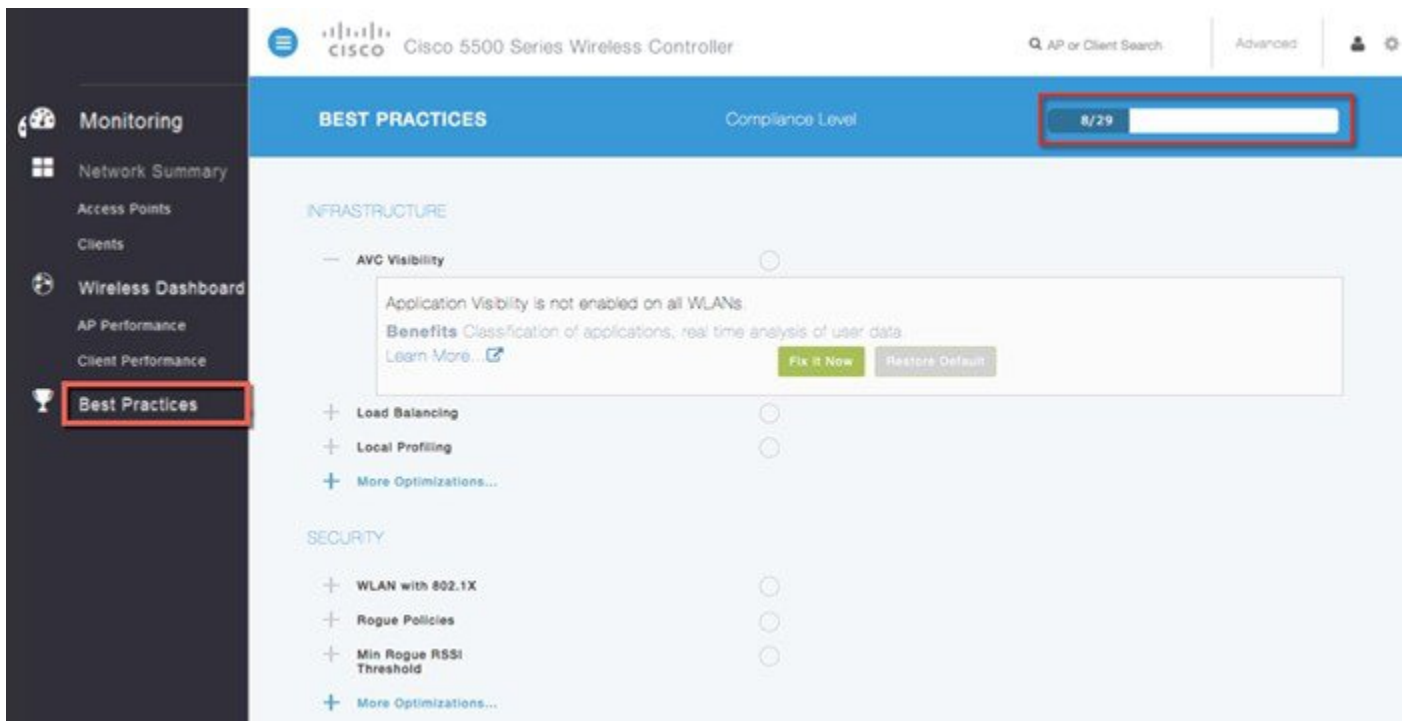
cisco Cisco 5500 Series Wireless Controller

AP or Client Search

Advanced

Monitoring

Network Summary

Access Points

Clients

Wireless Dashboard

AP Performance

Client Performance

Best Practices

BEST PRACTICES

Compliance Level

8/29

INFRASTRUCTURE

— AVC Visibility

Application Visibility is not enabled on all WLANs.

Benefits Classification of applications, real time analysis of user data

Learn More...

Fix It Now

Restore Default

+ Load Balancing

+ Local Profiling

+ More Optimizations...

SECURITY

+ WLAN with 802.1X

+ Rogue Policies

+ Min Rogue RSSI Threshold

+ More Optimizations...